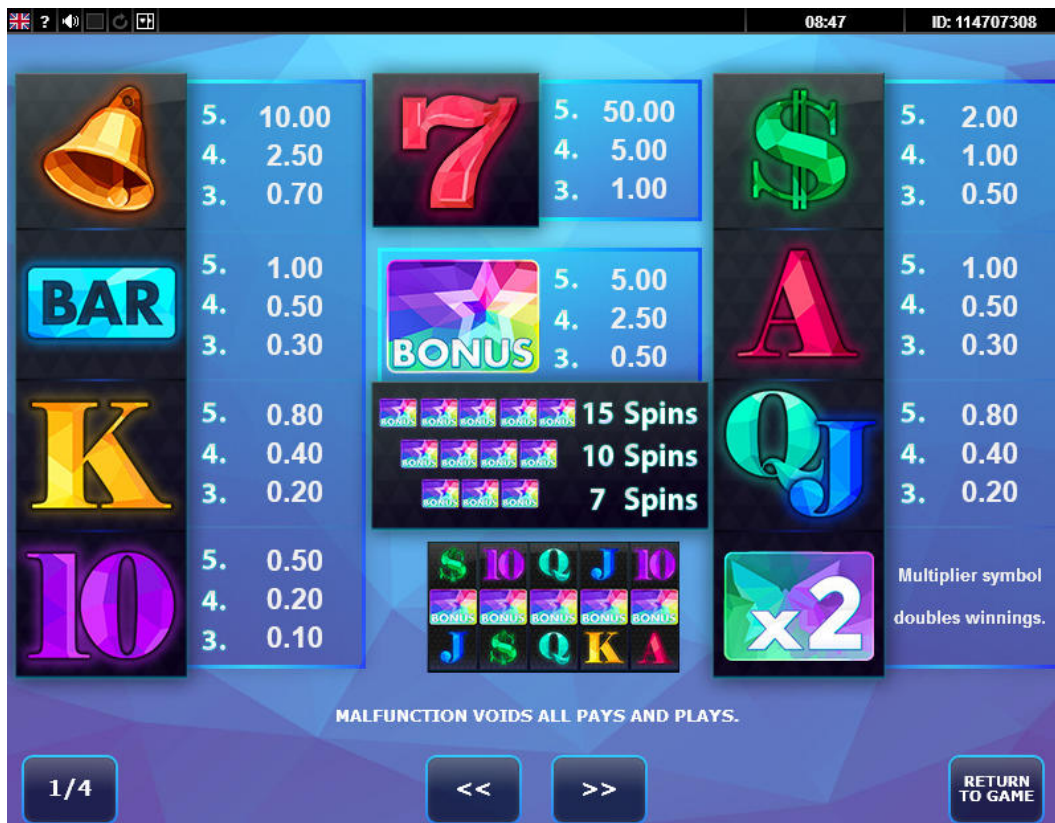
? 08:47 ID: 114707308

| | |
|---|---|
| 5. | 10.00 |
| 4. | 2.50 |
| 3. | 0.70 |

BAR

| | |
|---|---|
| 5. | 1.00 |
| 4. | 0.50 |
| 3. | 0.30 |

K

| | |
|---|---|
| 5. | 0.80 |
| 4. | 0.40 |
| 3. | 0.20 |

10

| | |
|---|---|
| 5. | 0.50 |
| 4. | 0.20 |
| 3. | 0.10 |

7

| | |
|---|---|
| 5. | 50.00 |
| 4. | 5.00 |
| 3. | 1.00 |

BONUS

| | |
|---|---|
| 5. | 5.00 |
| 4. | 2.50 |
| 3. | 0.50 |

BONUS BONUS BONUS BONUS BONUS 15 Spins
BONUS BONUS BONUS BONUS 10 Spins
BONUS BONUS BONUS 7 Spins

$ 10 Q J 10
BONUS BONUS BONUS BONUS BONUS
J $ Q K A

$

| | |
|---|---|
| 5. | 2.00 |
| 4. | 1.00 |
| 3. | 0.50 |

A

| | |
|---|---|
| 5. | 1.00 |
| 4. | 0.50 |
| 3. | 0.30 |

QJ

| | |
|---|---|
| 5. | 0.80 |
| 4. | 0.40 |
| 3. | 0.20 |

x2

Multiplier symbol doubles winnings.

MALFUNCTION VOIDS ALL PAYS AND PLAYS.

1/4

<<

>>

RETURN TO GAME